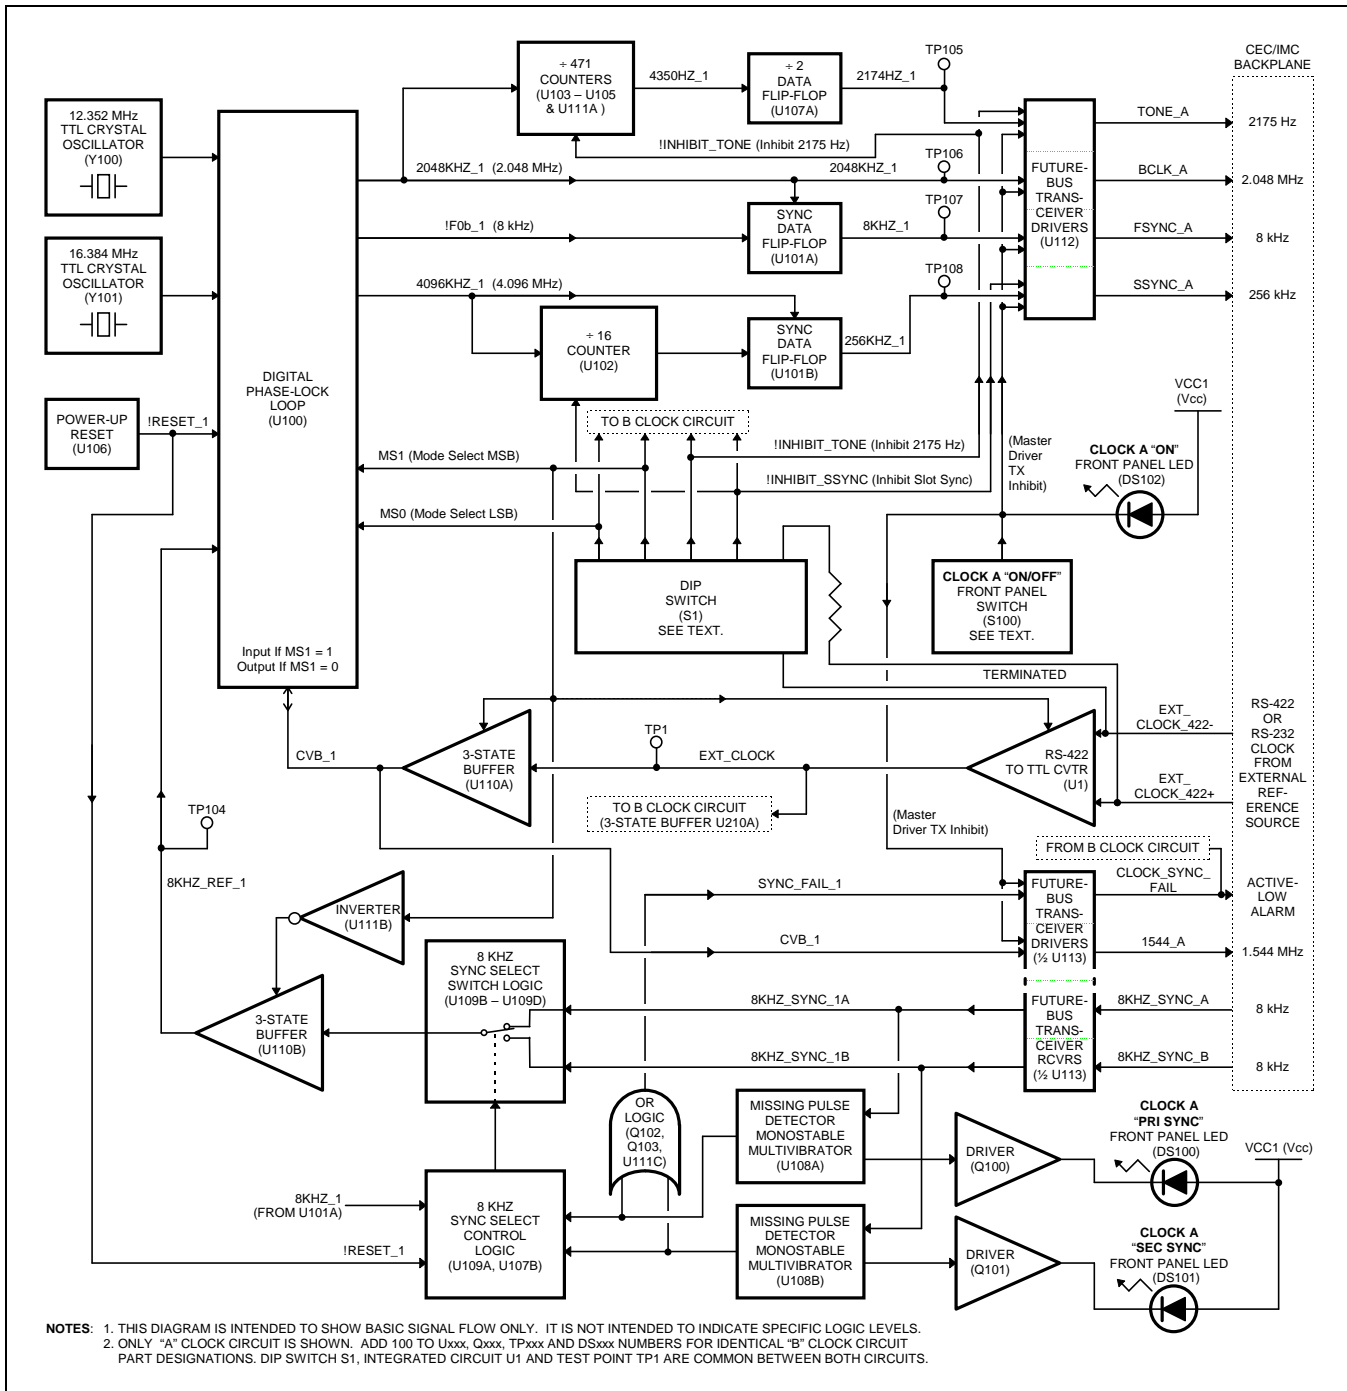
12.352 MHz TTL CRYSTAL OSCILLATOR (Y100)

16.384 MHz TTL CRYSTAL OSCILLATOR (Y101)

POWER-UP RESET (U106)

!RESET_1

DIGITAL PHASE-LOCK LOOP (U100)

Input If MS1 = 1
Output If MS1 = 0

÷ 471 COUNTERS (U103 – U105 & U111A )

4350HZ_1

÷ 2 DATA FLIP-FLOP (U107A)

2174HZ_1

TP105

CEC/IMC BACKPLANE

!INHIBIT_TONE (Inhibit 2175 Hz)

2048KHZ_1 (2.048 MHz)

2048KHZ_1

TP106

SYNC DATA FLIP-FLOP (U101A)

!F0b_1 (8 kHz)

8KHZ_1

TP107

4096KHZ_1 (4.096 MHz)

TP108

÷ 16 COUNTER (U102)

SYNC DATA FLIP-FLOP (U101B)

256KHZ_1

FUTURE-BUS TRANS-CEIVER DRIVERS (U112)

TONE_A

2175 Hz

BCLK_A

2.048 MHz

FSYNC_A

8 kHz

SSYNC_A

256 kHz

TO B CLOCK CIRCUIT

!INHIBIT_TONE (Inhibit 2175 Hz)

MS1 (Mode Select MSB)

!INHIBIT_SSYNC (Inhibit Slot Sync)

MS0 (Mode Select LSB)

(Master Driver TX Inhibit)

VCC1 (Vcc)

CLOCK A "ON" FRONT PANEL LED (DS102)

DIP SWITCH (S1) SEE TEXT.

CLOCK A "ON/OFF" FRONT PANEL SWITCH (S100) SEE TEXT.

TERMINATED

EXT_ CLOCK_422-

RS-422 OR RS-232 CLOCK FROM EXTERNAL REF-ERENCE SOURCE

CVB_1

3-STATE BUFFER (U110A)

TP1

EXT_CLOCK

RS-422 TO TTL CVTR (U1)

EXT_ CLOCK_422+

TO B CLOCK CIRCUIT (3-STATE BUFFER U210A)

(Master Driver TX Inhibit)

TP104

FROM B CLOCK CIRCUIT

8KHZ_REF_1

SYNC_FAIL_1

FUTURE-BUS TRANS-CEIVER DRIVERS (½ U113)

CLOCK_SYNC_ FAIL

ACTIVE-LOW ALARM

INVERTER (U111B)

CVB_1

1544_A

1.544 MHz

8 KHZ SYNC SELECT SWITCH LOGIC (U109B – U109D)

8KHZ_SYNC_1A

FUTURE-BUS TRANS-CEIVER RCVRS (½ U113)

8KHZ_SYNC_A

8 kHz

3-STATE BUFFER (U110B)

8KHZ_SYNC_1B

8KHZ_SYNC_B

8 kHz

OR LOGIC (Q102, Q103, U111C)

MISSING PULSE DETECTOR MONOSTABLE MULTIVIBRATOR (U108A)

DRIVER (Q100)

CLOCK A "PRI SYNC" FRONT PANEL LED (DS100)

VCC1 (Vcc)

8KHZ_1 (FROM U101A)

8 KHZ SYNC SELECT CONTROL LOGIC (U109A, U107B)

!RESET_1

MISSING PULSE DETECTOR MONOSTABLE MULTIVIBRATOR (U108B)

DRIVER (Q101)

CLOCK A "SEC SYNC" FRONT PANEL LED (DS101)

NOTES: 1. THIS DIAGRAM IS INTENDED TO SHOW BASIC SIGNAL FLOW ONLY. IT IS NOT INTENDED TO INDICATE SPECIFIC LOGIC LEVELS.
2. ONLY "A" CLOCK CIRCUIT IS SHOWN. ADD 100 TO Uxxx, Qxxx, TPxxx AND DSxxx NUMBERS FOR IDENTICAL "B" CLOCK CIRCUIT PART DESIGNATIONS. DIP SWITCH S1, INTEGRATED CIRCUIT U1 AND TEST POINT TP1 ARE COMMON BETWEEN BOTH CIRCUITS.